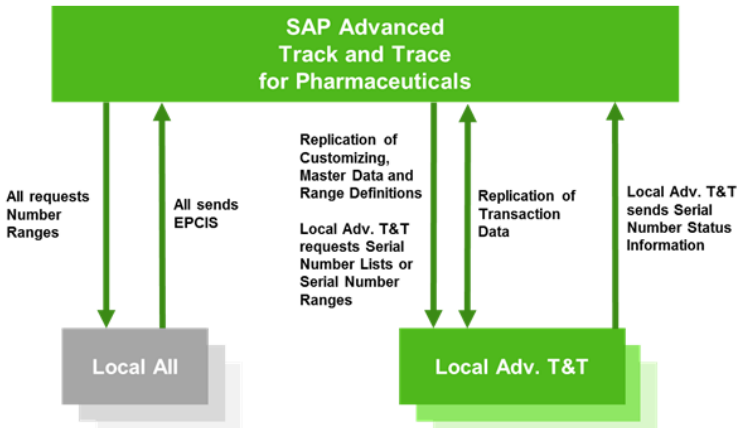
SAP Advanced Track and Trace for Pharmaceuticals

All requests Number Ranges

All sends EPCIS

Replication of Customizing, Master Data and Range Definitions

Local Adv. T&T requests Serial Number Lists or Serial Number Ranges

Replication of Transaction Data

Local Adv. T&T sends Serial Number Status Information

Local All

Local Adv. T&T